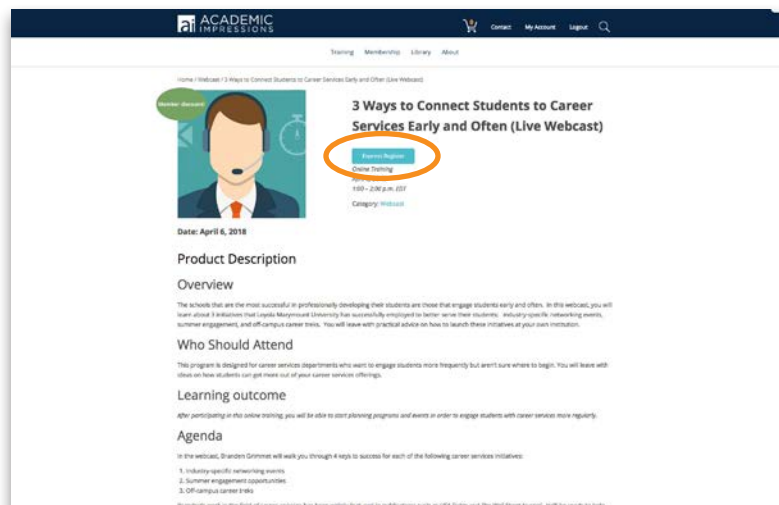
ai ACADEMIC IMPRESSIONS

Contact My Account Logout

Training Membership Library About

Home / Webcast / 3 Ways to Connect Students to Career Services Early and Often (Live Webcast)

Member discount

3 Ways to Connect Students to Career Services Early and Often (Live Webcast)

Express Register

Online Training

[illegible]

1:00 – 2:30 p.m. EDT

Category: Webcast

Date: April 6, 2018

Product Description

Overview

The schools that are the most successful in professionally developing their students are those that engage students early and often. In this webcast, you will learn about 3 initiatives that Loyola Marymount University has successfully employed to better serve their students: industry-specific networking events, summer engagement, and off-campus career treks. You will leave with practical advice on how to launch these initiatives at your own institution.

Who Should Attend

This program is designed for career services departments who want to engage students more frequently but aren't sure where to begin. You will leave with ideas on how students can get more out of your career services offerings.

Learning outcome

After participating in this online training, you will be able to start planning programs and events in order to engage students with career services more regularly.

Agenda

In the webcast, Branden Grimmet will walk you through 4 keys to success for each of the following career services initiatives:

1. Industry-specific networking events
2. Summer engagement opportunities
3. Off-campus career treks

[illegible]